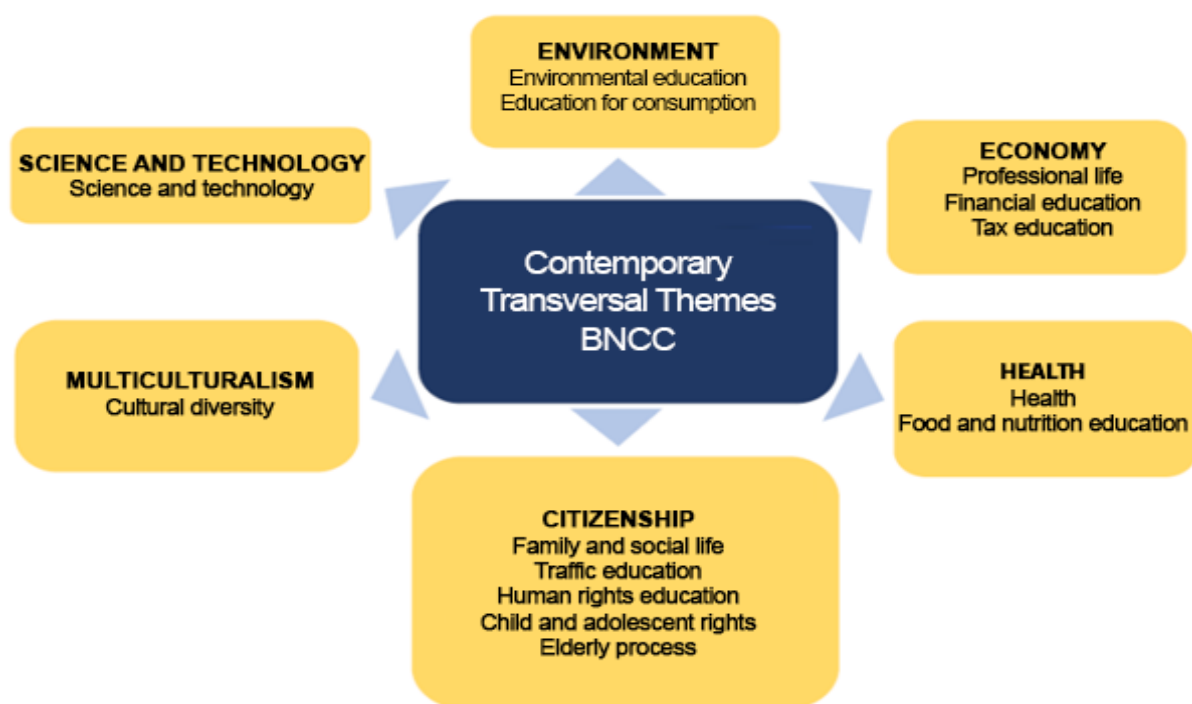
ENVIRONMENT
Environmental education
Education for consumption

SCIENCE AND TECHNOLOGY
Science and technology

ECONOMY
Professional life
Financial education
Tax education

Contemporary Transversal Themes BNCC

MULTICULTURALISM
Cultural diversity

HEALTH
Health
Food and nutrition education

CITIZENSHIP
Family and social life
Traffic education
Human rights education
Child and adolescent rights
Elderly process